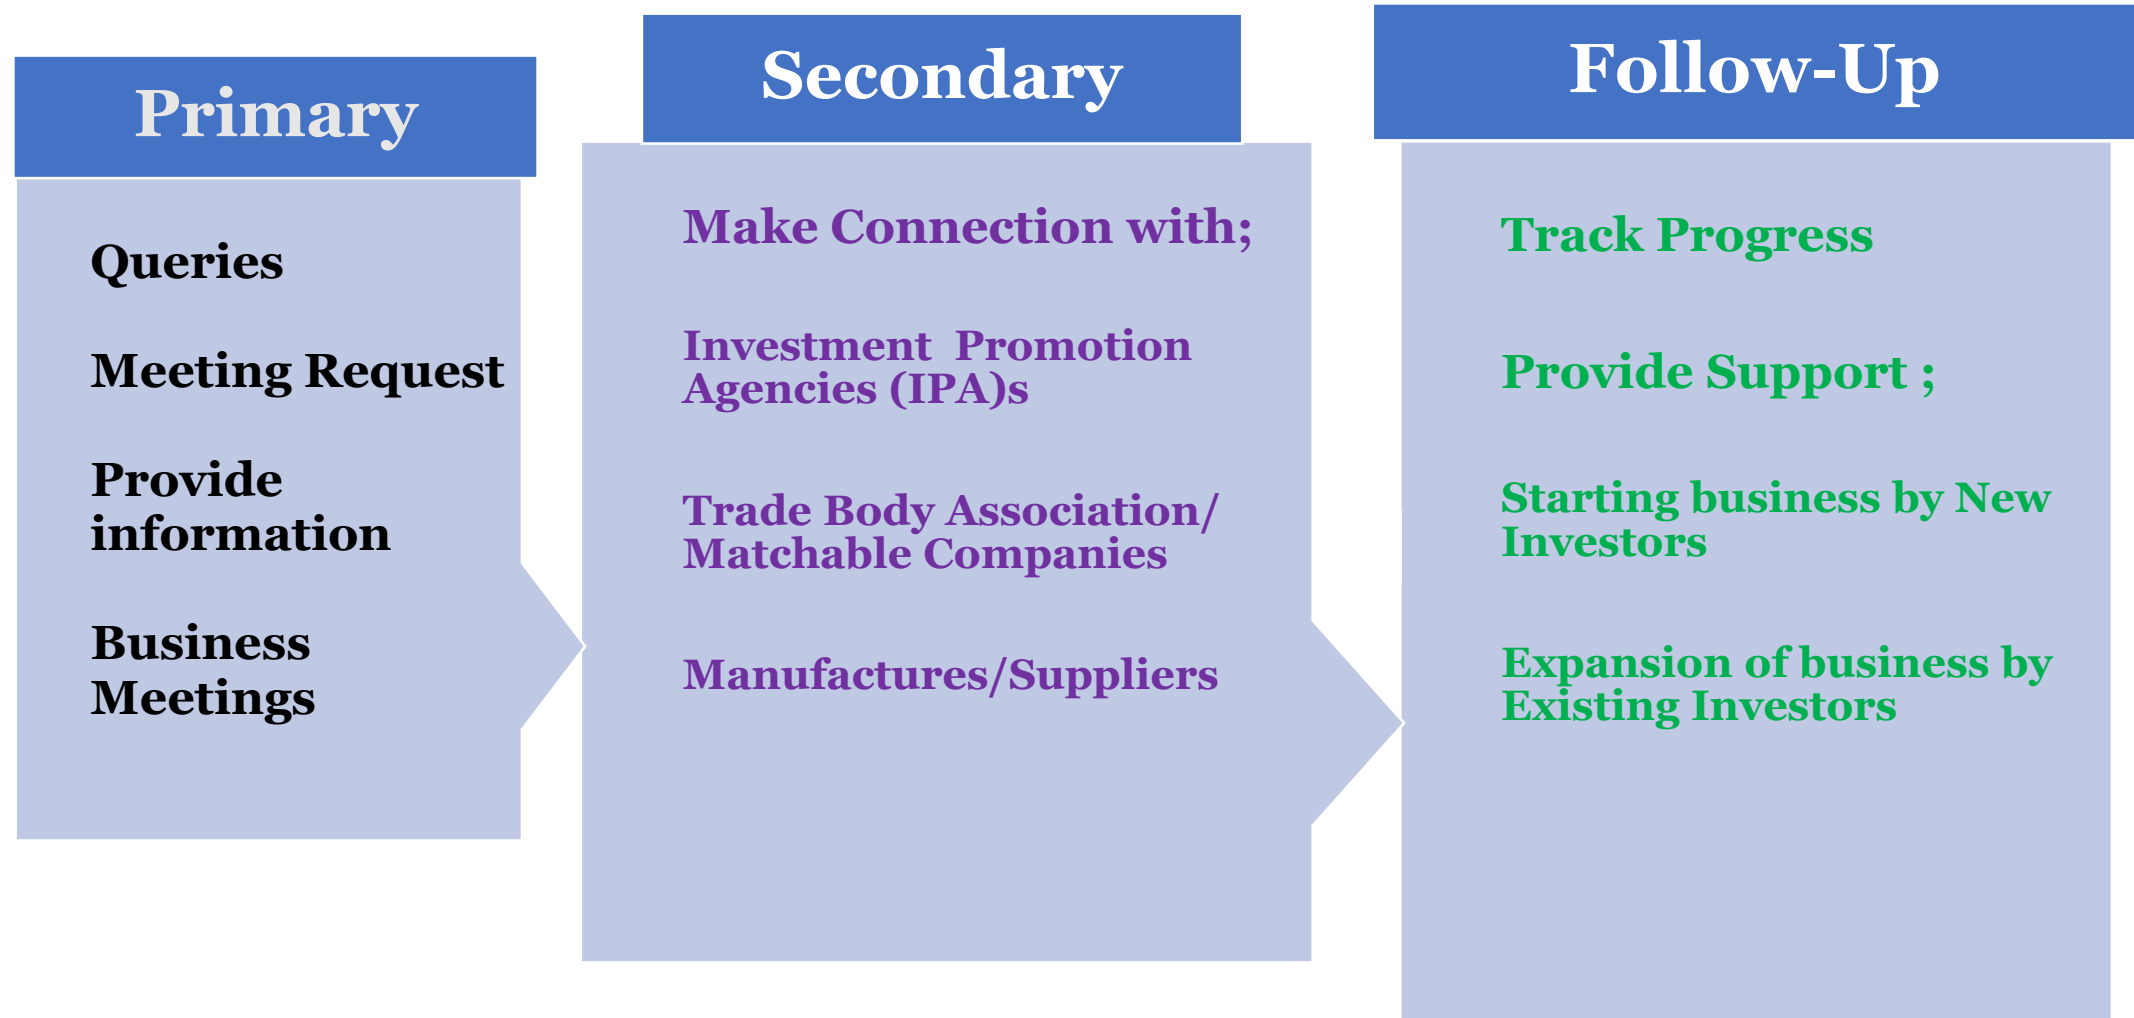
Primary

Queries

Meeting Request

Provide information

Business Meetings

Secondary

Make Connection with;

Investment Promotion Agencies (IPA)s

Trade Body Association/ Matchable Companies

Manufactures/Suppliers

Follow-Up

Track Progress

Provide Support ;

Starting business by New Investors

Expansion of business by Existing Investors